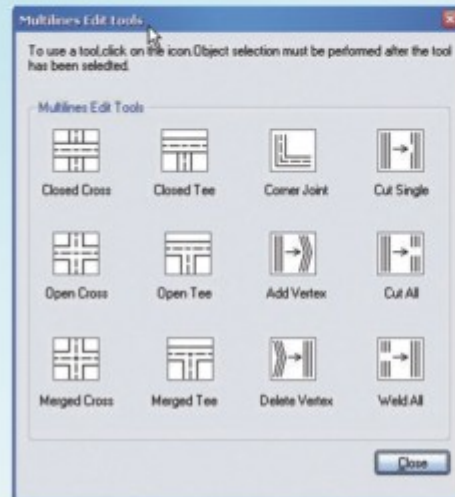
Multilines Edit tools

To use a tool,click on the icon.Object selection must be peformed after the tool has been seledted.

Multilines Edit Tools

Closed Cross
Closed Tee
Corner Joint
Cut Single
Open Cross
Open Tee
Add Vertex
Cut All
Merged Cross
Merged Tee
Delete Vertex
Weld All

Close